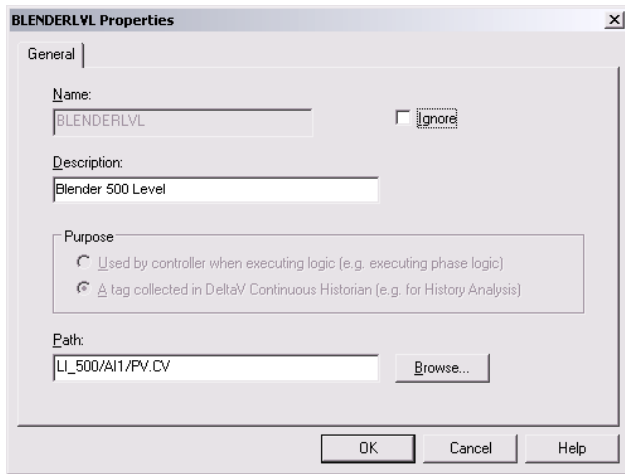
BLENDERLVL Properties

×

General

Name:

BLENDERLVL

Ignore

Description:

Blender 500 Level

Purpose

Used by controller when executing logic (e.g. executing phase logic)

A tag collected in DeltaV Continuous Historian (e.g. for History Analysis)

Path:

LI_500/AI1/PV.CV

Browse...

OK

Cancel

Help